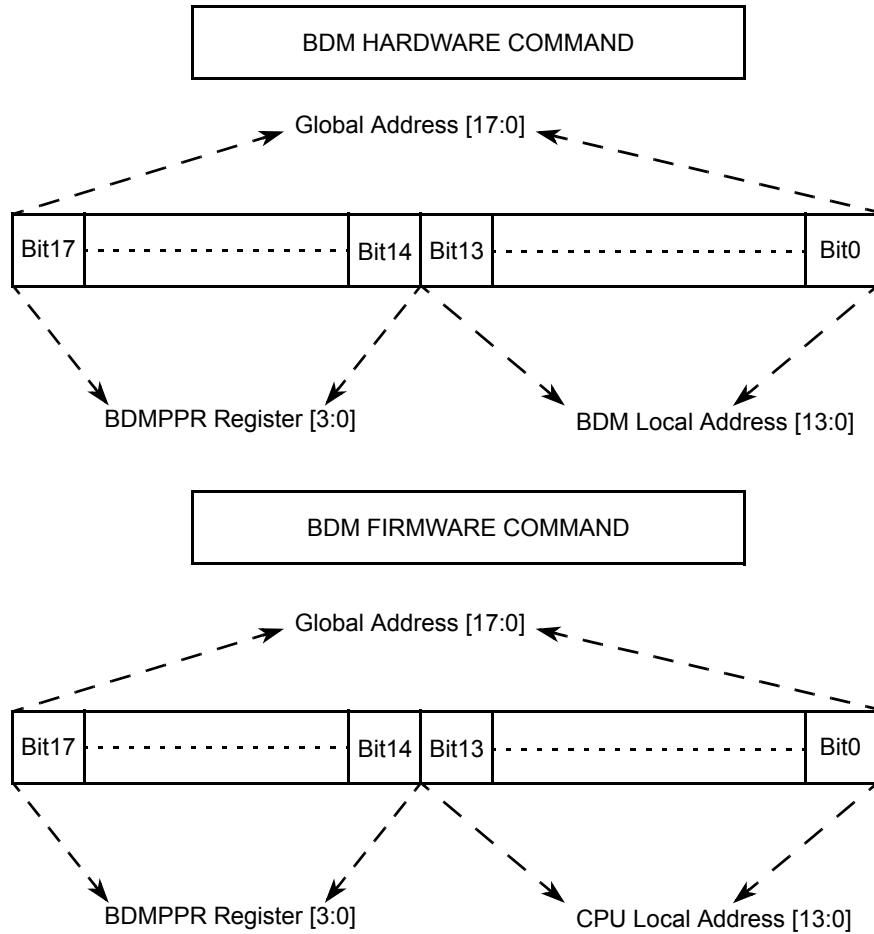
BDM HARDWARE COMMAND

Global Address [17:0]

Bit17 Bit14 Bit13 Bit0

BDMPPR Register [3:0]

BDM Local Address [13:0]

BDM FIRMWARE COMMAND

Global Address [17:0]

Bit17 Bit14 Bit13 Bit0

BDMPPR Register [3:0]

CPU Local Address [13:0]